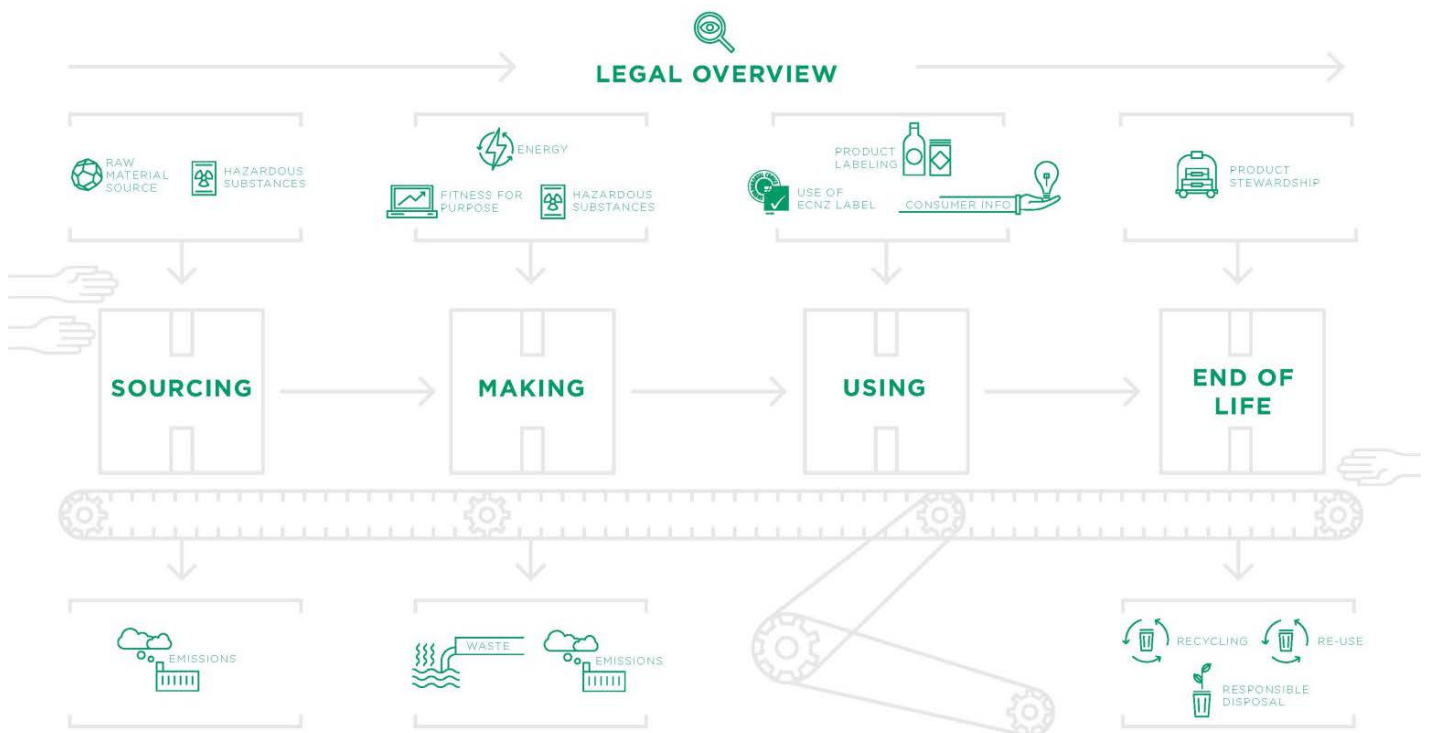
LEGAL OVERVIEW

RAW MATERIAL SOURCE

HAZARDOUS SUBSTANCES

ENERGY

FITNESS FOR PURPOSE

HAZARDOUS SUBSTANCES

PRODUCT LABELING

USE OF ECNZ LABEL

CONSUMER INFO

PRODUCT STEWARDSHIP

SOURCING

MAKING

USING

END OF LIFE

EMISSIONS

WASTE

EMISSIONS

RECYCLING

RE-USE

RESPONSIBLE DISPOSAL